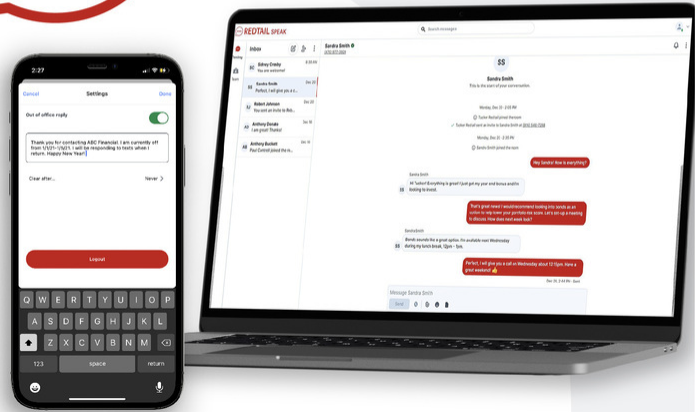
2:27

Cancel Settings Done

Out of office reply

Thank you for contacting ABC Financial. I am currently off from 1/1/21-1/3/21. I will be responding to texts when I return. Happy New Year!

Clear after... Never

Logout

Q W E R T Y U I O P
A S D F G H J K L
Z X C V B N M
123 space return

REDTAIL SPEAK

Search messages

Inbox

Sydney Crosby
You are welcome!

Sandra Smith
Perfect, I will give you a c...

Robert Johnson
You sent an invite to Rob...

Anthony Donato
I am great! Thanks!

Anthony Buckett
Paul Cottrell joined the m...

Sandra Smith

SS

Sandra Smith

This is the start of your conversation

Hey Sandra How is everything?

Sandra Smith

Hi Tucker! Everything is great! Just got my year end bonus and I'm looking to invest.

That's great news! I would recommend looking into bonds as an option to help lower your portfolio risk score. Let's set up a meeting to discuss. How does next week look?

Sandra Smith

Bonds sounds like a great option. I'm available next Wednesday during my lunch break, 12pm. Does that work?

Perfect, I will give you a call on Wednesday at 12:15pm. Have a great weekend!

Message Sandra Smith

Send